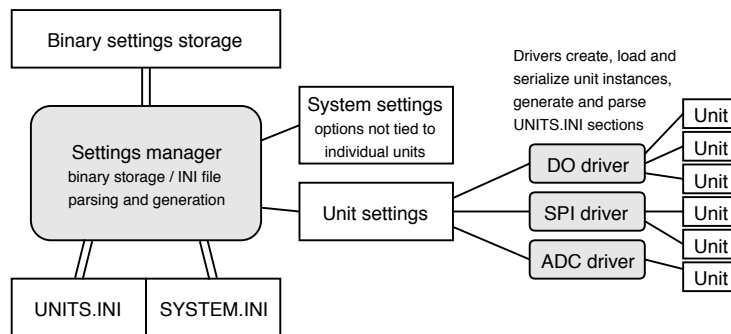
Binary settings storage

Settings manager
binary storage / INI file parsing and generation

System settings
options not tied to individual units

Drivers create, load and serialize unit instances, generate and parse UNITS.INI sections

Unit settings

DO driver

SPI driver

ADC driver

Unit

Unit

Unit

Unit

Unit

Unit

UNITS.INI

SYSTEM.INI